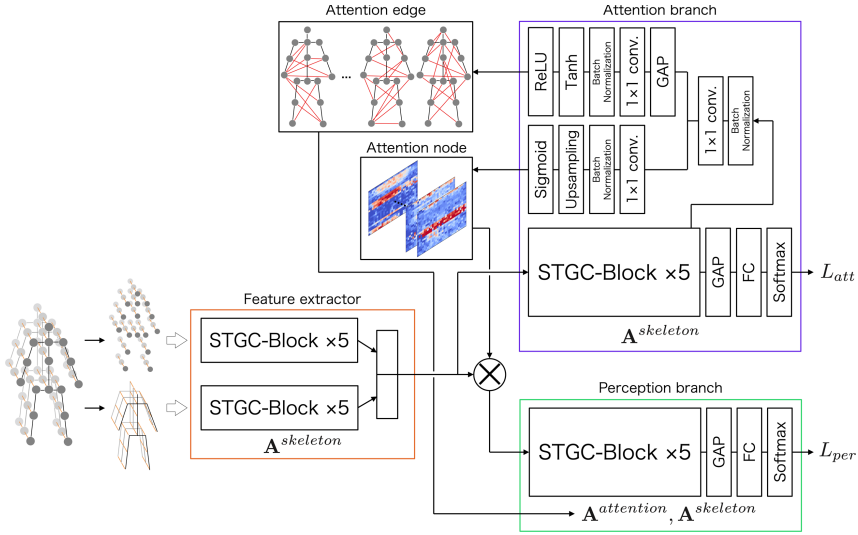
Attention edge

Attention branch

ReLU

Tanh

Batch Normalization

1×1 conv.

GAP

1×1 conv.

Batch Normalization

Sigmoid

Upsampling

Batch Normalization

1×1 conv.

Attention node

STGC-Block ×5

GAP

FC

Softmax

$L_{att}$

$\mathbf{A}^{skeleton}$

Feature extractor

STGC-Block ×5

STGC-Block ×5

$\mathbf{A}^{skeleton}$

Perception branch

STGC-Block ×5

GAP

FC

Softmax

$L_{per}$

$\mathbf{A}^{attention}, \mathbf{A}^{skeleton}$